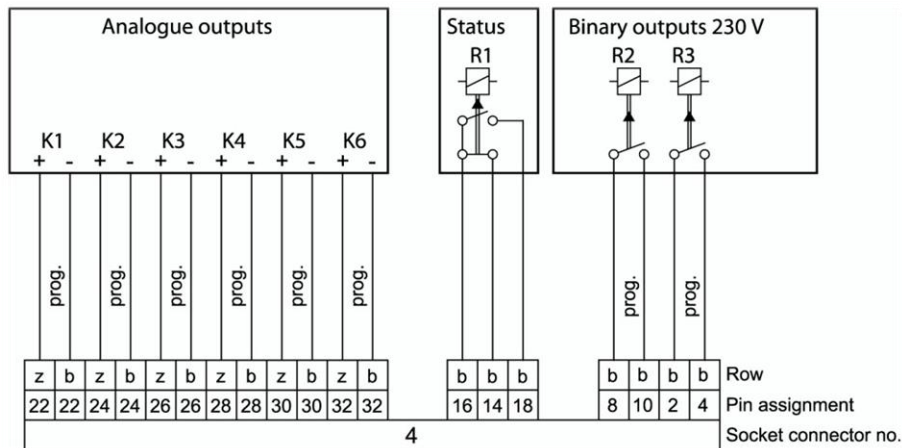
Analogue outputs

K1 + -
K2 + -
K3 + -
K4 + -
K5 + -
K6 + -

prog.
prog.
prog.
prog.
prog.
prog.

Status
R1

Binary outputs 230 V
R2 R3

prog.
prog.

| z | b | z | b | z | b | z | b | z | b | z | b | b | b | b | b | b | b | b | Row |
|---|---|---|---|---|---|---|---|---|---|---|---|---|---|---|---|---|---|---|---|
| 22 | 22 | 24 | 24 | 26 | 26 | 28 | 28 | 30 | 30 | 32 | 32 | 16 | 14 | 18 | 8 | 10 | 2 | 4 | Pin assignment |

4 Socket connector no.